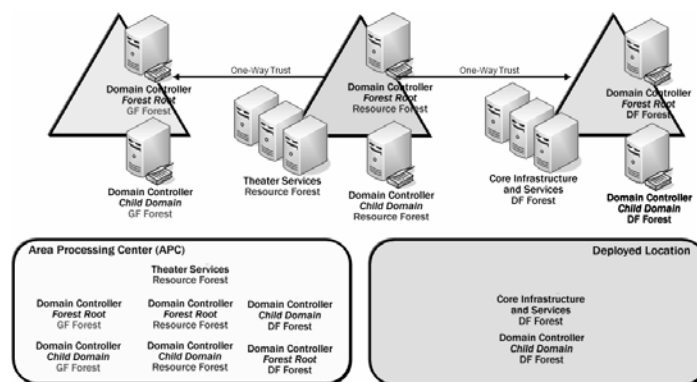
One-Way Trust

One-Way Trust

Domain Controller
Forest Root
GF Forest

Domain Controller
Child Domain
GF Forest

Theater Services
Resource Forest

Domain Controller
Forest Root
Resource Forest

Domain Controller
Child Domain
Resource Forest

Core Infrastructure and Services
DF Forest

Domain Controller
Forest Root
DF Forest

Domain Controller
Child Domain
DF Forest

Area Processing Center (APC)

Theater Services
Resource Forest

Domain Controller
Forest Root
GF Forest

Domain Controller
Forest Root
Resource Forest

Domain Controller
Child Domain
DF Forest

Domain Controller
Child Domain
GF Forest

Domain Controller
Child Domain
Resource Forest

Domain Controller
Forest Root
DF Forest

Deployed Location

Core Infrastructure and Services
DF Forest

Domain Controller
Child Domain
DF Forest